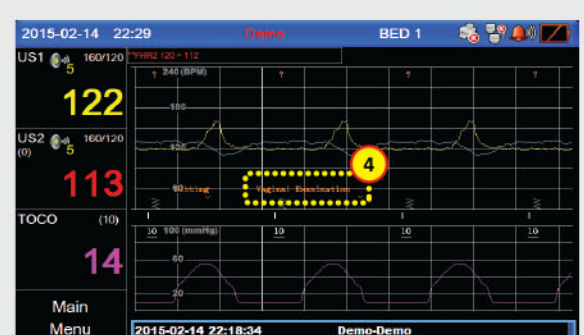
2015-02-14 22:29 Demo BED 1

US1 5 160/120 *FHR2 120 - 112

122

US2 (0) 5 160/120

113

TOCO (10)

14

Main Menu

240 (BPM)

180

120

60

? ? ? ?

Setting

Vaginal Examination

4

100 (mmHg)

10 10 10 10

60

20

2015-02-14 22:18:34 Demo-Demo